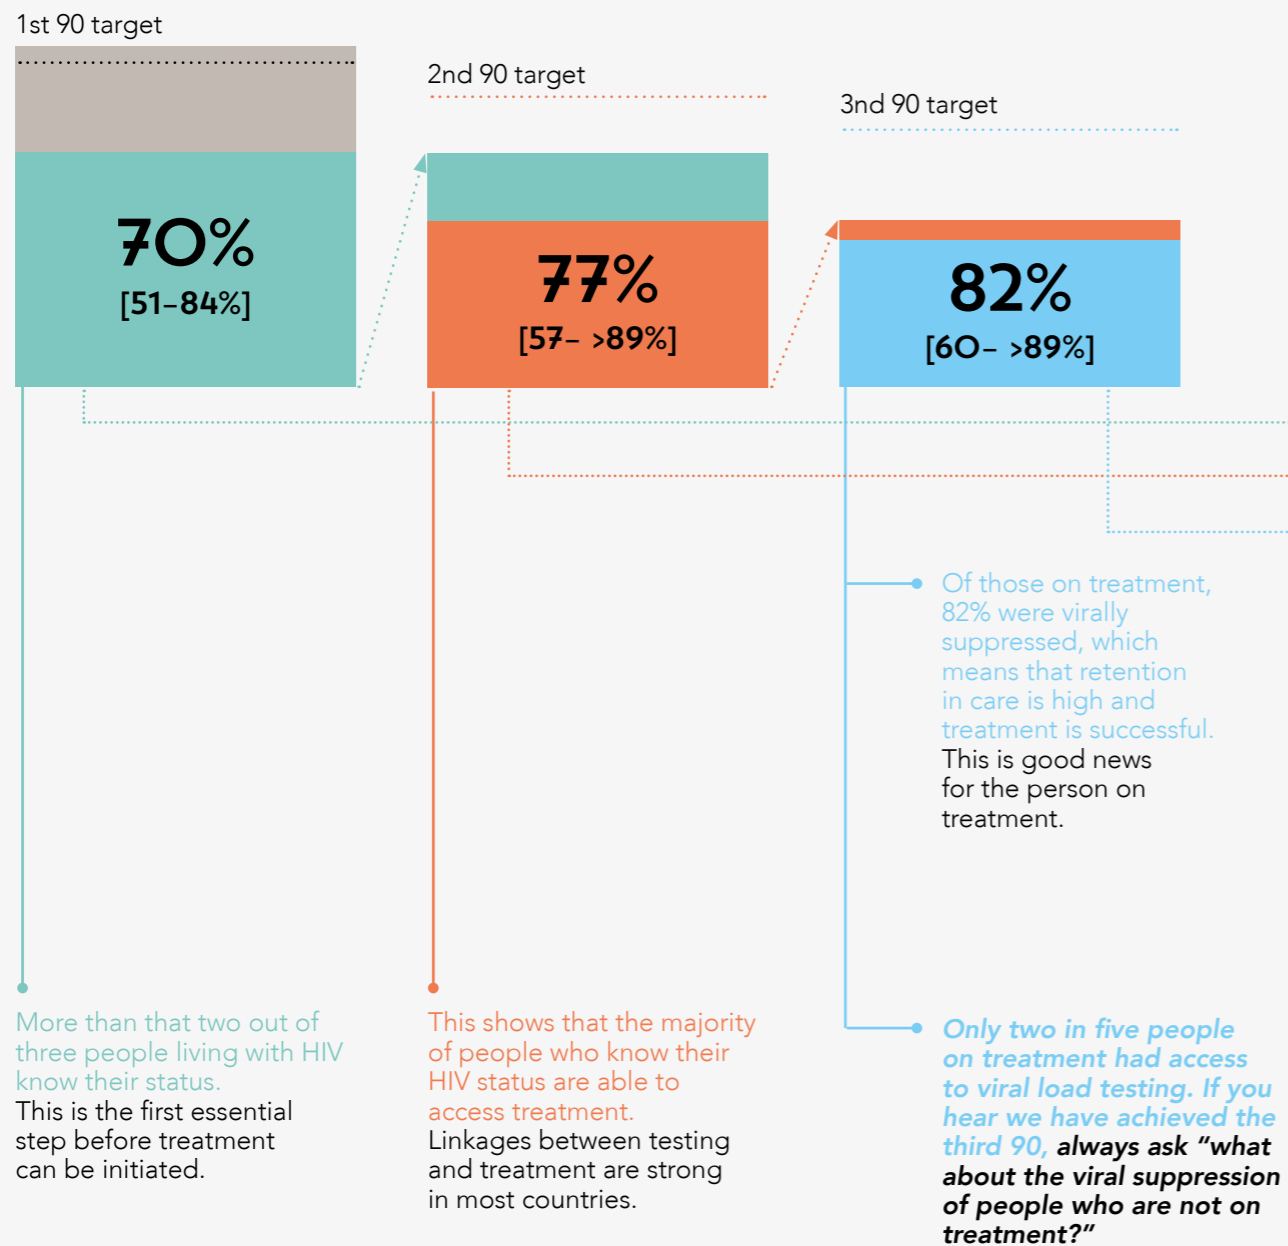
1st 90 target

70%
[51–84%]

2nd 90 target

77%
[57– >89%]

3nd 90 target

82%
[60– >89%]

Of those on treatment, 82% were virally suppressed, which means that retention in care is high and treatment is successful. This is good news for the person on treatment.

More than that two out of three people living with HIV know their status. This is the first essential step before treatment can be initiated.

This shows that the majority of people who know their HIV status are able to access treatment. Linkages between testing and treatment are strong in most countries.

Only two in five people on treatment had access to viral load testing. If you hear we have achieved the third 90, always ask "what about the viral suppression of people who are not on treatment?"